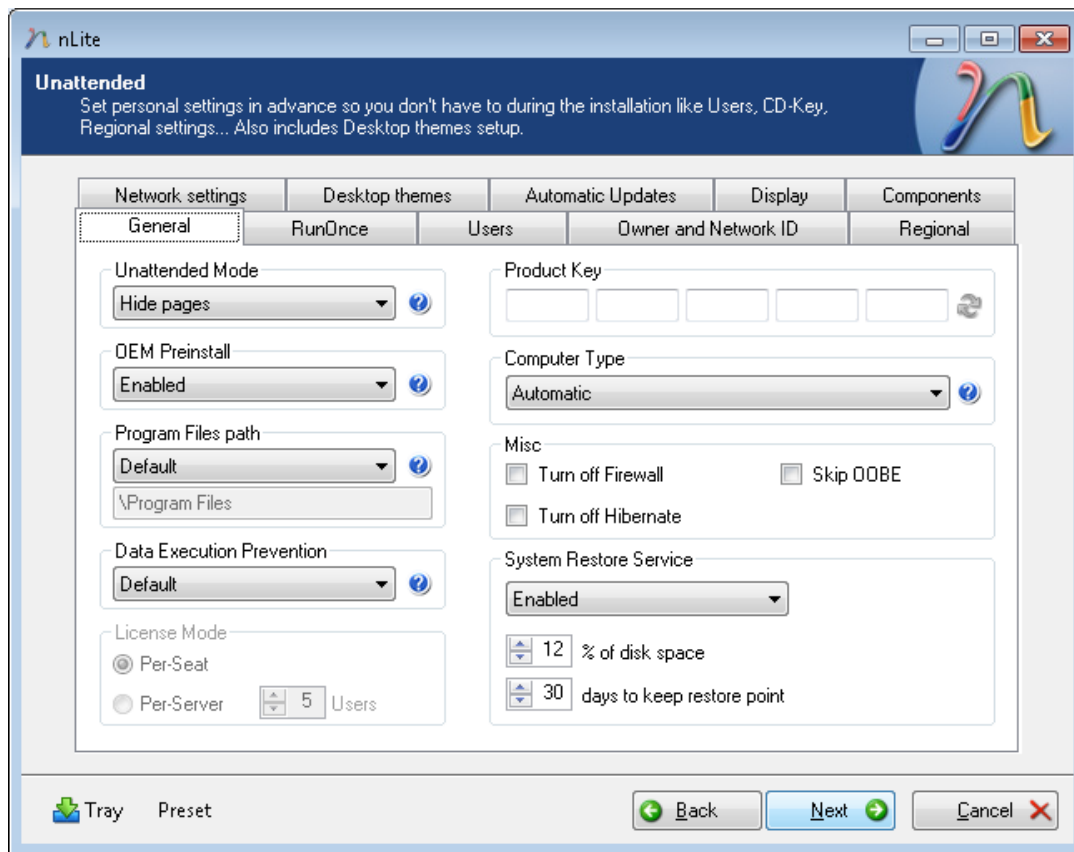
nLite

Unattended
Set personal settings in advance so you don't have to during the installation like Users, CD-Key, Regional settings... Also includes Desktop themes setup.

Network settings | Desktop themes | Automatic Updates | Display | Components
General | RunOnce | Users | Owner and Network ID | Regional

Unattended Mode
Hide pages

OEM Preinstall
Enabled

Program Files path
Default
\Program Files

Data Execution Prevention
Default

License Mode
Per-Seat
Per-Server 5 Users

Product Key

Computer Type
Automatic

Misc
Turn off Firewall
Skip OOBE
Turn off Hibernate

System Restore Service
Enabled
12 % of disk space
30 days to keep restore point

Tray
Preset
Back
Next
Cancel